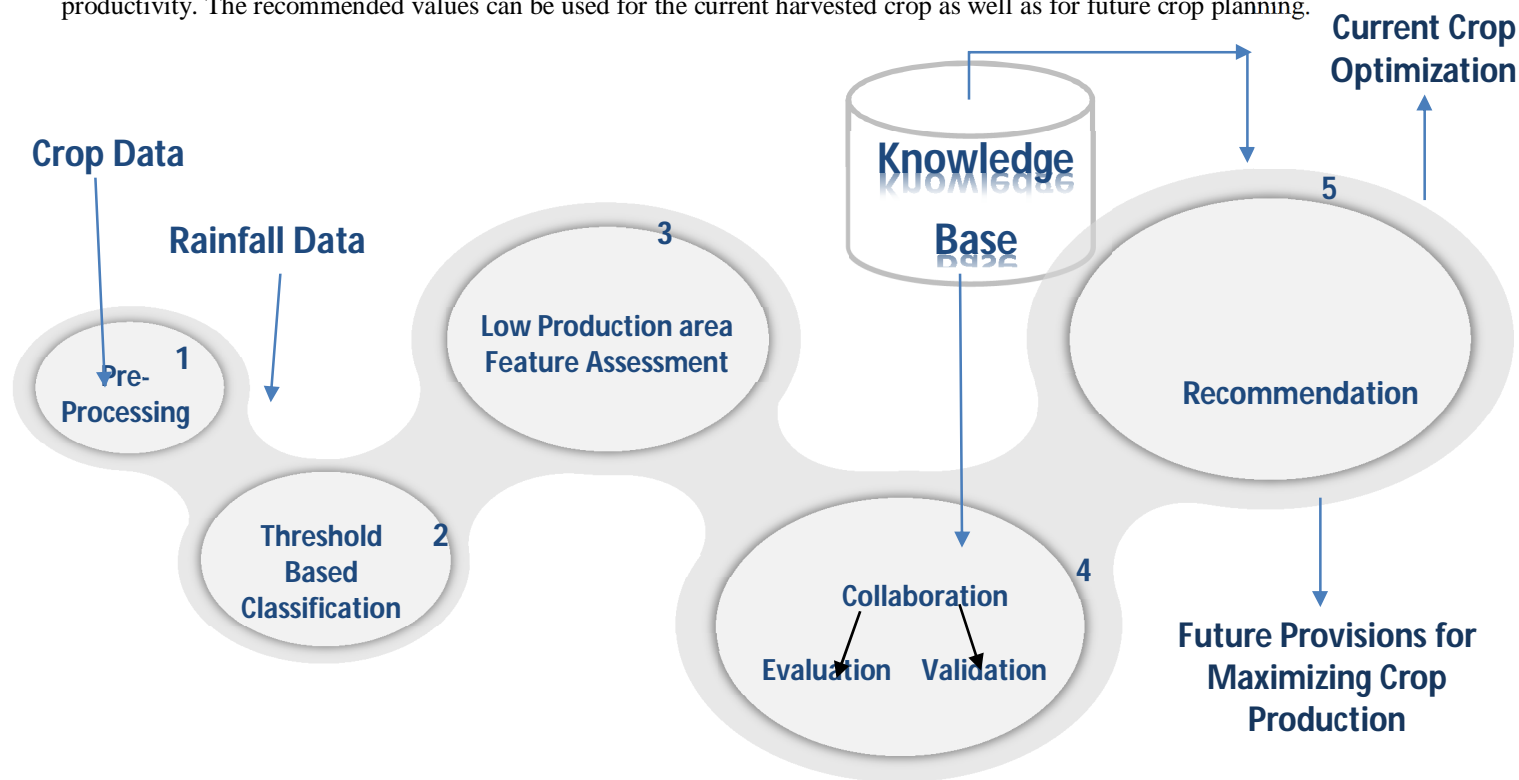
productivity. The recommended values can be used for the current harvested crop as well as for future crop planning.

Current Crop Optimization

Crop Data

Rainfall Data

Knowledge Base

Pre-Processing 1

Threshold Based Classification 2

3 Low Production area Feature Assessment

4 Collaboration

Evaluation Validation

5 Recommendation

Future Provisions for Maximizing Crop Production